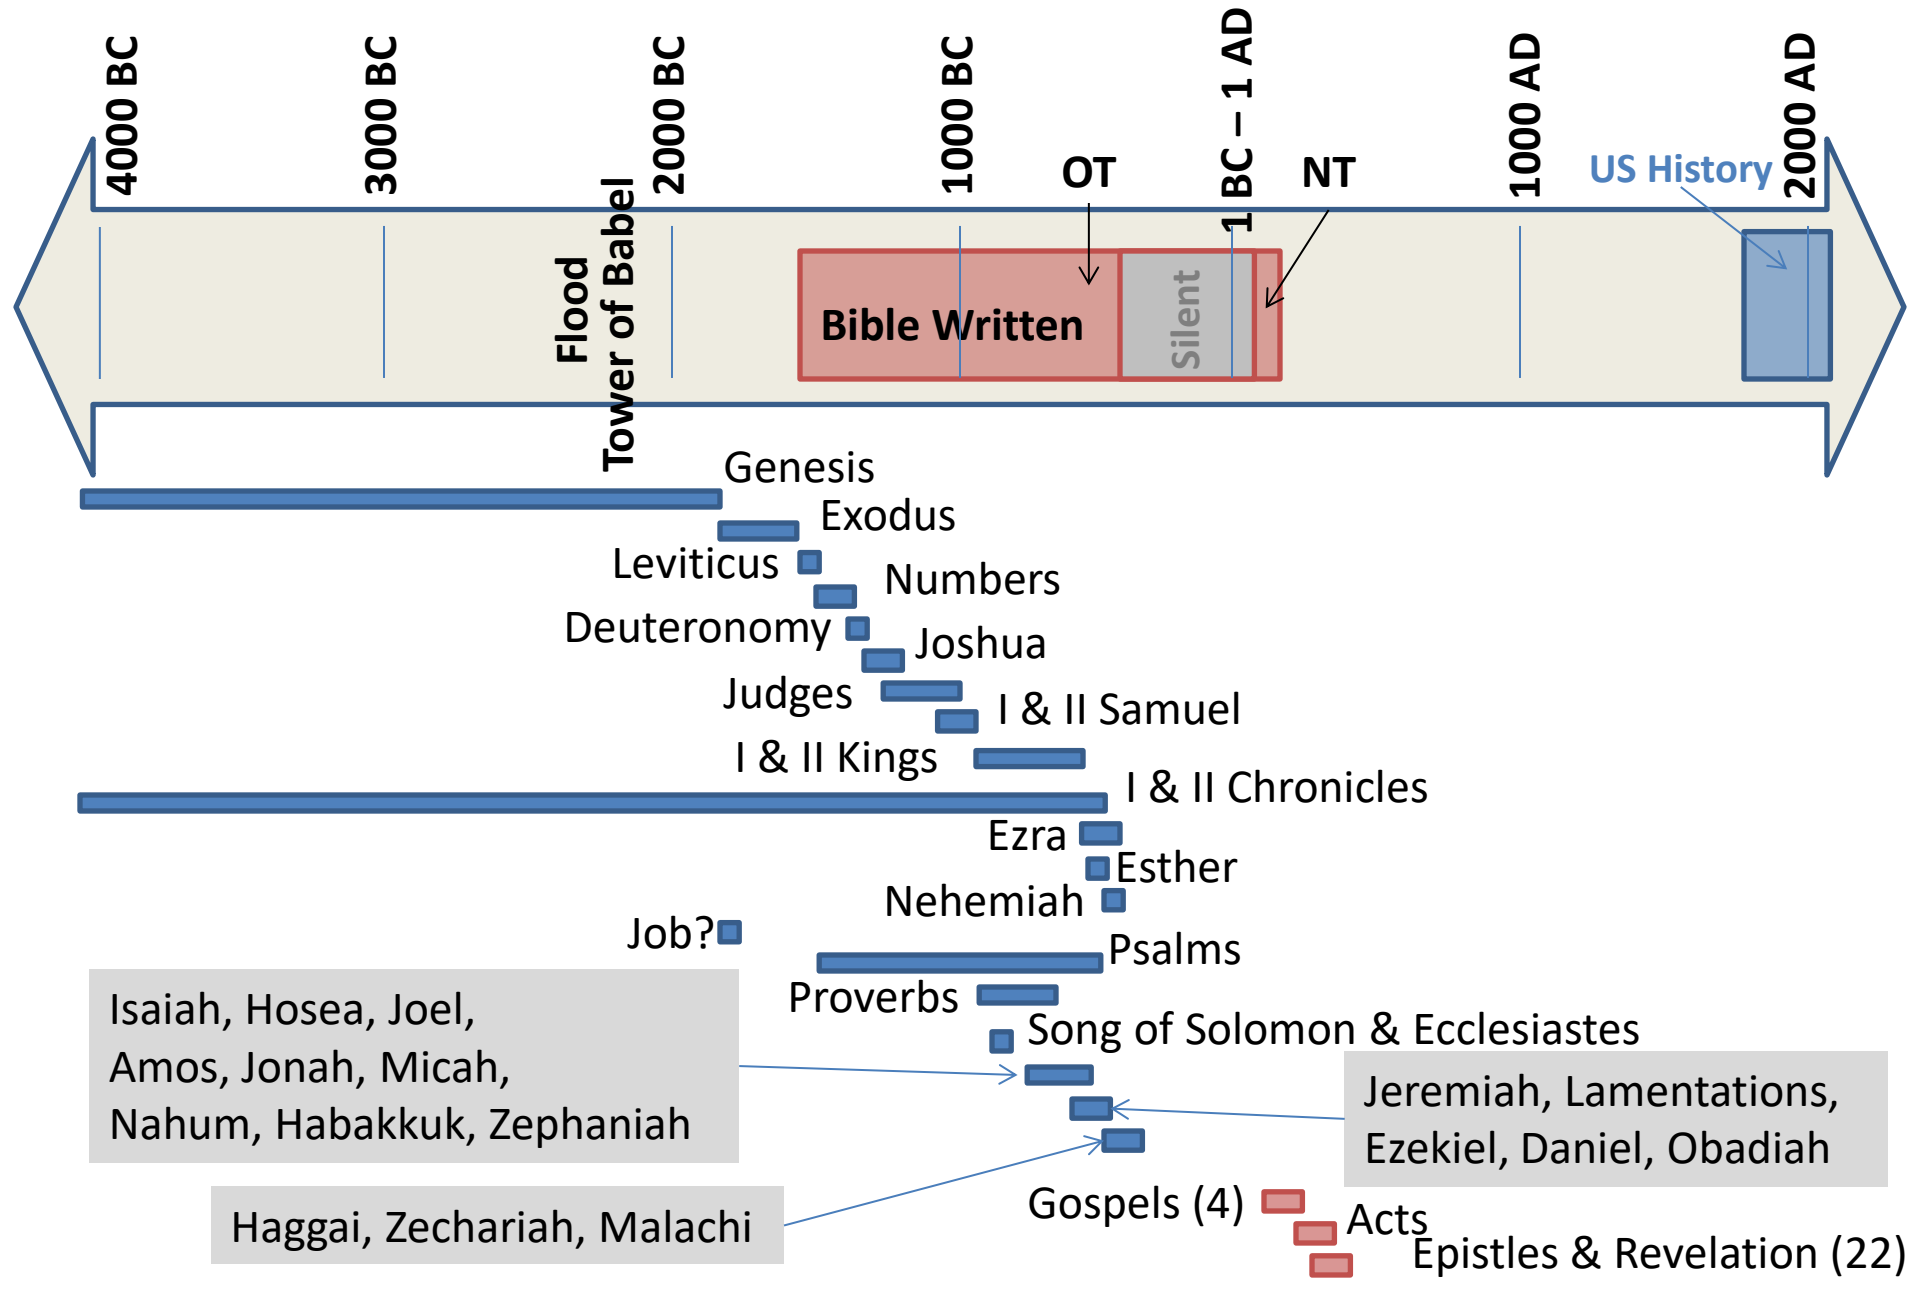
4000 BC
3000 BC
2000 BC
1000 BC
OT
1 BC – 1 AD
NT
1000 AD
US History
2000 AD

Flood
Tower of Babel
Bible Written
Silent

Genesis
Exodus
Leviticus
Numbers
Deuteronomy
Joshua
Judges
I & II Samuel
I & II Kings
I & II Chronicles
Ezra
Esther
Nehemiah
Job?
Psalms
Proverbs
Song of Solomon & Ecclesiastes

Isaiah, Hosea, Joel, Amos, Jonah, Micah, Nahum, Habakkuk, Zephaniah

Jeremiah, Lamentations, Ezekiel, Daniel, Obadiah

Haggai, Zechariah, Malachi

Gospels (4)
Acts
Epistles & Revelation (22)